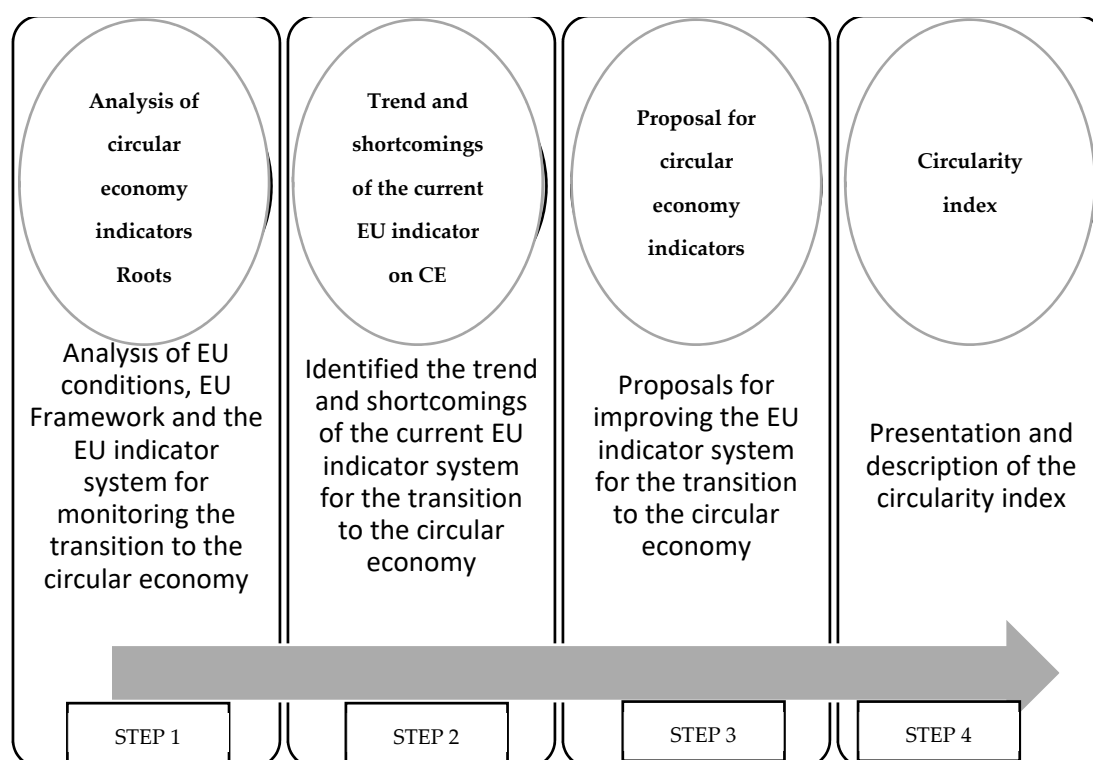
Analysis of circular economy indicators Roots

Analysis of EU conditions, EU Framework and the EU indicator system for monitoring the transition to the circular economy

STEP 1

Trend and shortcomings of the current EU indicator on CE

Identified the trend and shortcomings of the current EU indicator system for the transition to the circular economy

STEP 2

Proposal for circular economy indicators

Proposals for improving the EU indicator system for the transition to the circular economy

STEP 3

Circularity index

Presentation and description of the circularity index

STEP 4